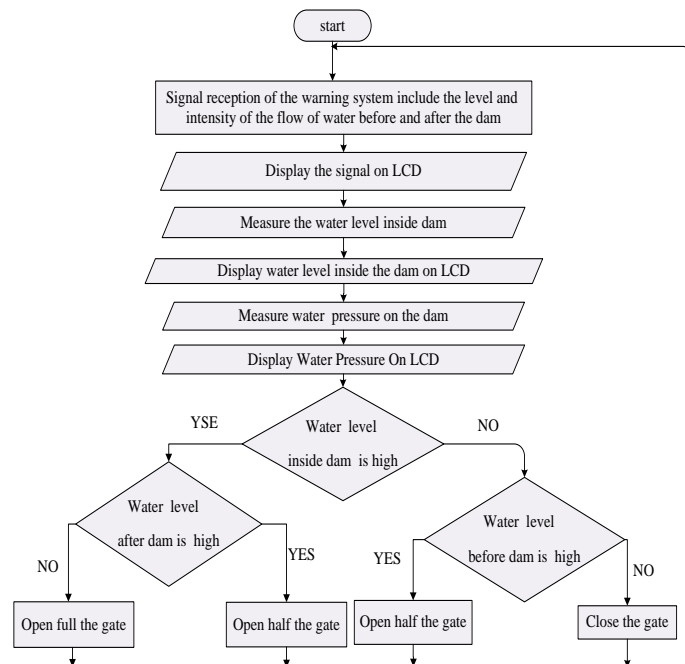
start

Signal reception of the warning system include the level and intensity of the flow of water before and after the dam

Display the signal on LCD

Measure the water level inside dam

Display water level inside the dam on LCD

Measure water pressure on the dam

Display Water Pressure On LCD

YSE

Water level inside dam is high

NO

Water level after dam is high

NO

YES

Water level before dam is high

YES

NO

Open full the gate

Open half the gate

Open half the gate

Close the gate